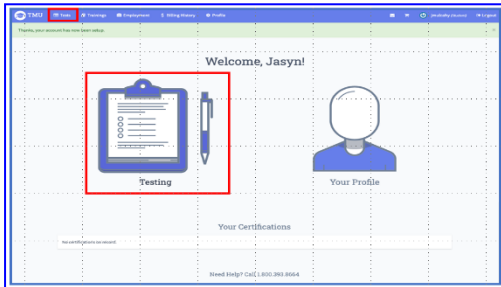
TMU Tests Trainings Employment Billing History Profile

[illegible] Logout

Thanks, your account has now been setup.

Welcome, Jasyn!

Testing

Your Profile

Your Certifications

No certifications on record.

Need Help? Call 1.800.391.9064